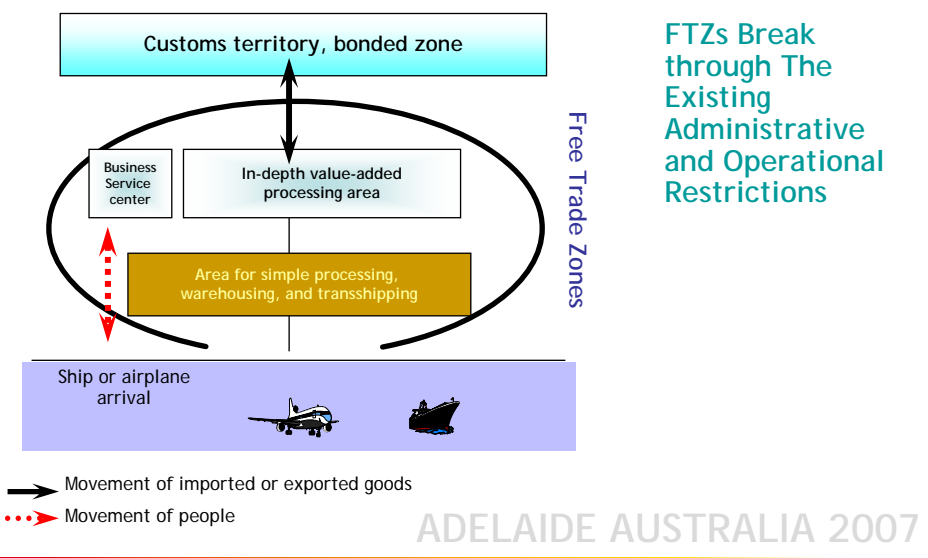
Customs territory, bonded zone

Business Service center

In-depth value-added processing area

Area for simple processing, warehousing, and transshipping

Free Trade Zones

Ship or airplane arrival

Movement of imported or exported goods

Movement of people

FTZs Break through The Existing Administrative and Operational Restrictions

ADELAIDE AUSTRALIA 2007